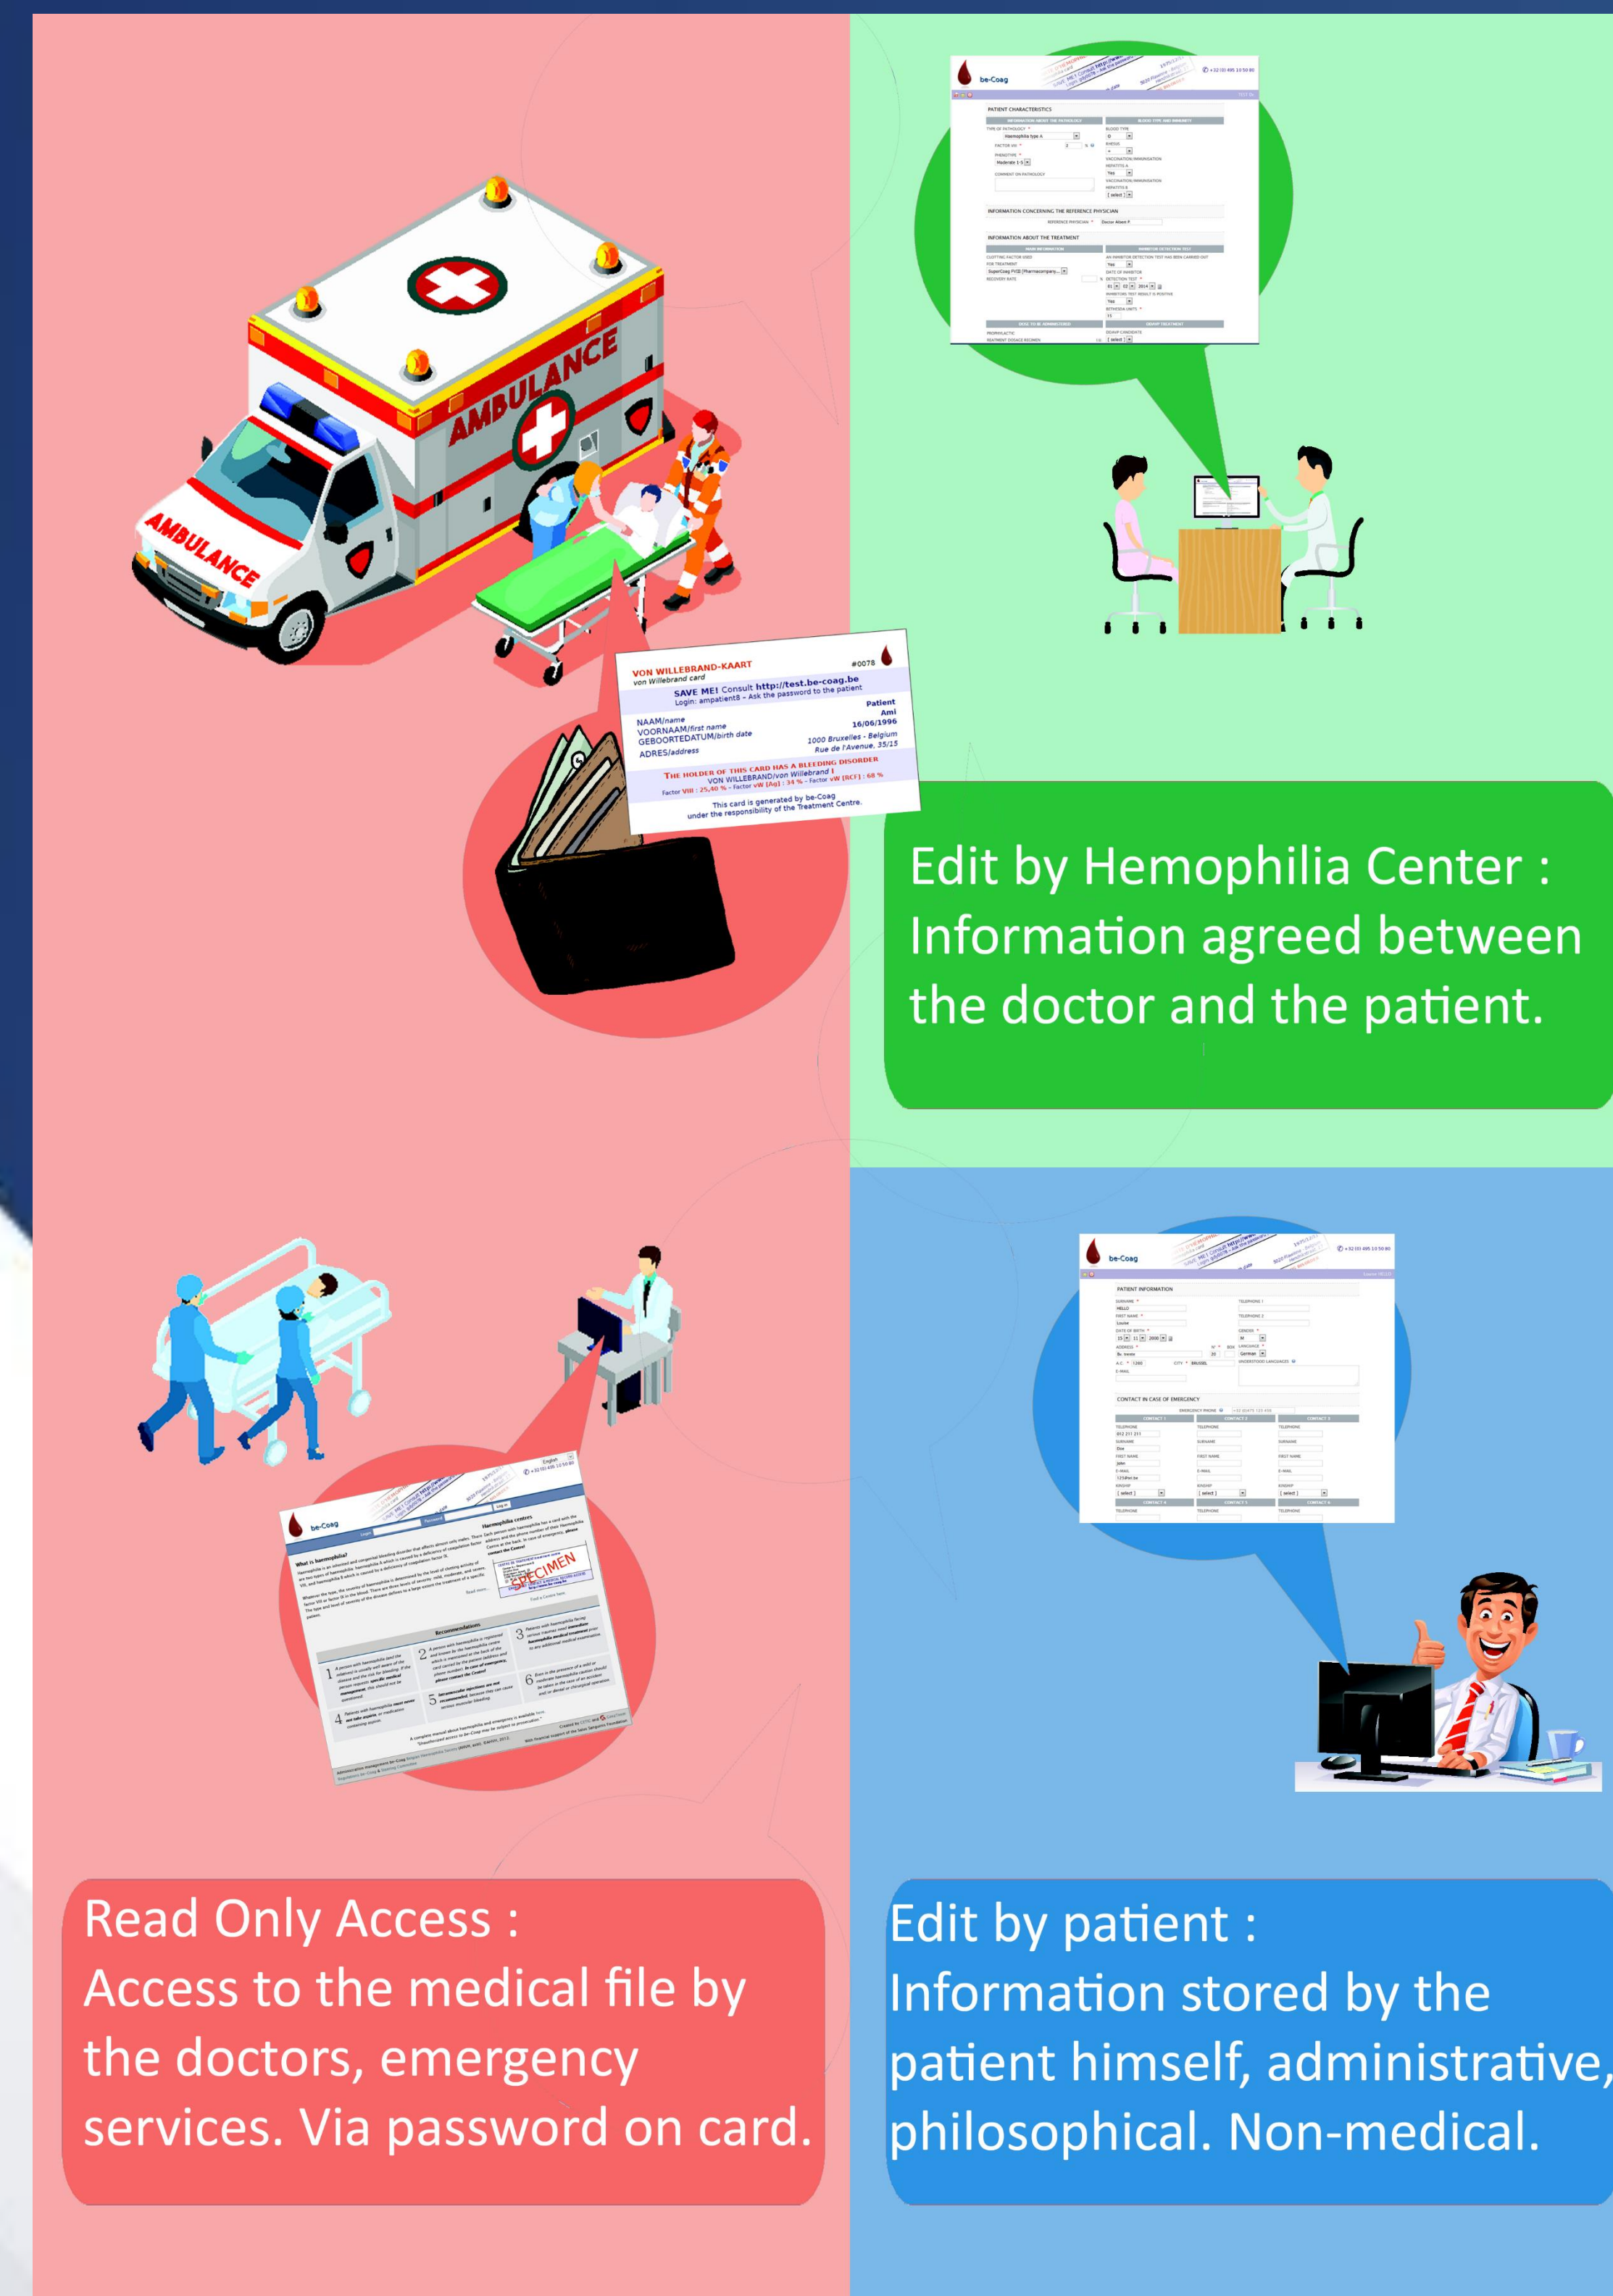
AMBULANCE

AMBULANCE

VON WILLEBRAND-KAART
von Willebrand card
#0078
SAVE ME! Consult http://test.be-coag.be
Login: ampatient8 - Ask the password to the patient
NAAM/name
VOORNAAM/first name
GEBOORTEDATUM/birth date
ADRES/address
Patient
Ami
16/06/1996
1000 Bruxelles - Belgium
Rue de l'Avenue, 35/15
THE HOLDER OF THIS CARD HAS A BLEEDING DISORDER
VON WILLEBRAND/von Willebrand I
Factor VIII : 25,40 % - Factor vW (Ag) : 34 % - Factor vW (RCF) : 68 %
This card is generated by be-Coag
under the responsibility of the Treatment Centre.

be-Coag
PATIENT CHARACTERISTICS
INFORMATION CONCERNING THE REFERENCE PHYSICIAN
INFORMATION ABOUT THE TREATMENT

Edit by Hemophilia Center :
Information agreed between the doctor and the patient.

be-Coag
What is haemophilia?
Haemophilia centres
SPECIMEN
Recommendations

be-Coag
PATIENT INFORMATION
CONTACT IN CASE OF EMERGENCY

Read Only Access :
Access to the medical file by the doctors, emergency services. Via password on card.

Edit by patient :
Information stored by the patient himself, administrative, philosophical. Non-medical.